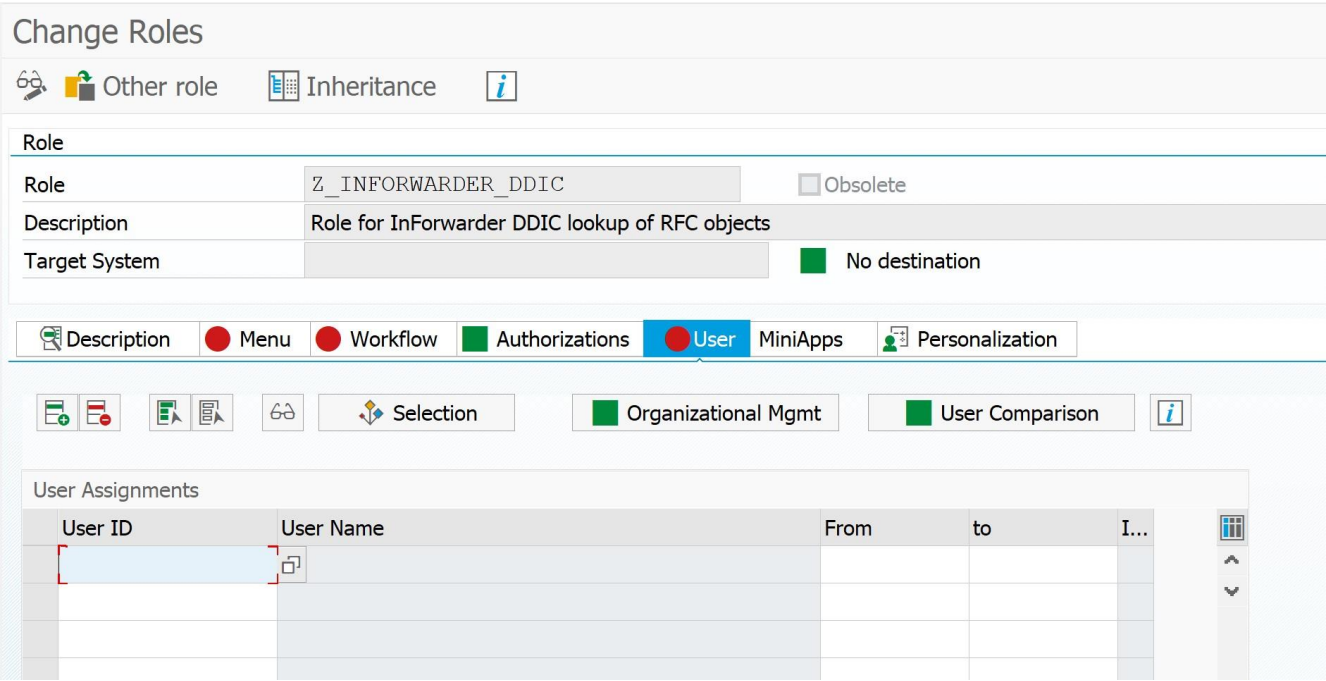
Change Roles

Other role Inheritance

Role

| Role | Z_INFORWARDER_DDIC | Obsolete |
|---|---|---|
| Description | Role for InForwarder DDIC lookup of RFC objects | |
| Target System | | No destination |

Description Menu Workflow Authorizations User MiniApps Personalization

Selection Organizational Mgmt User Comparison

User Assignments

| User ID | User Name | From | to | I... |
|---|---|---|---|---|
| | | | | |
| | | | | |
| | | | | |
| | | | | |